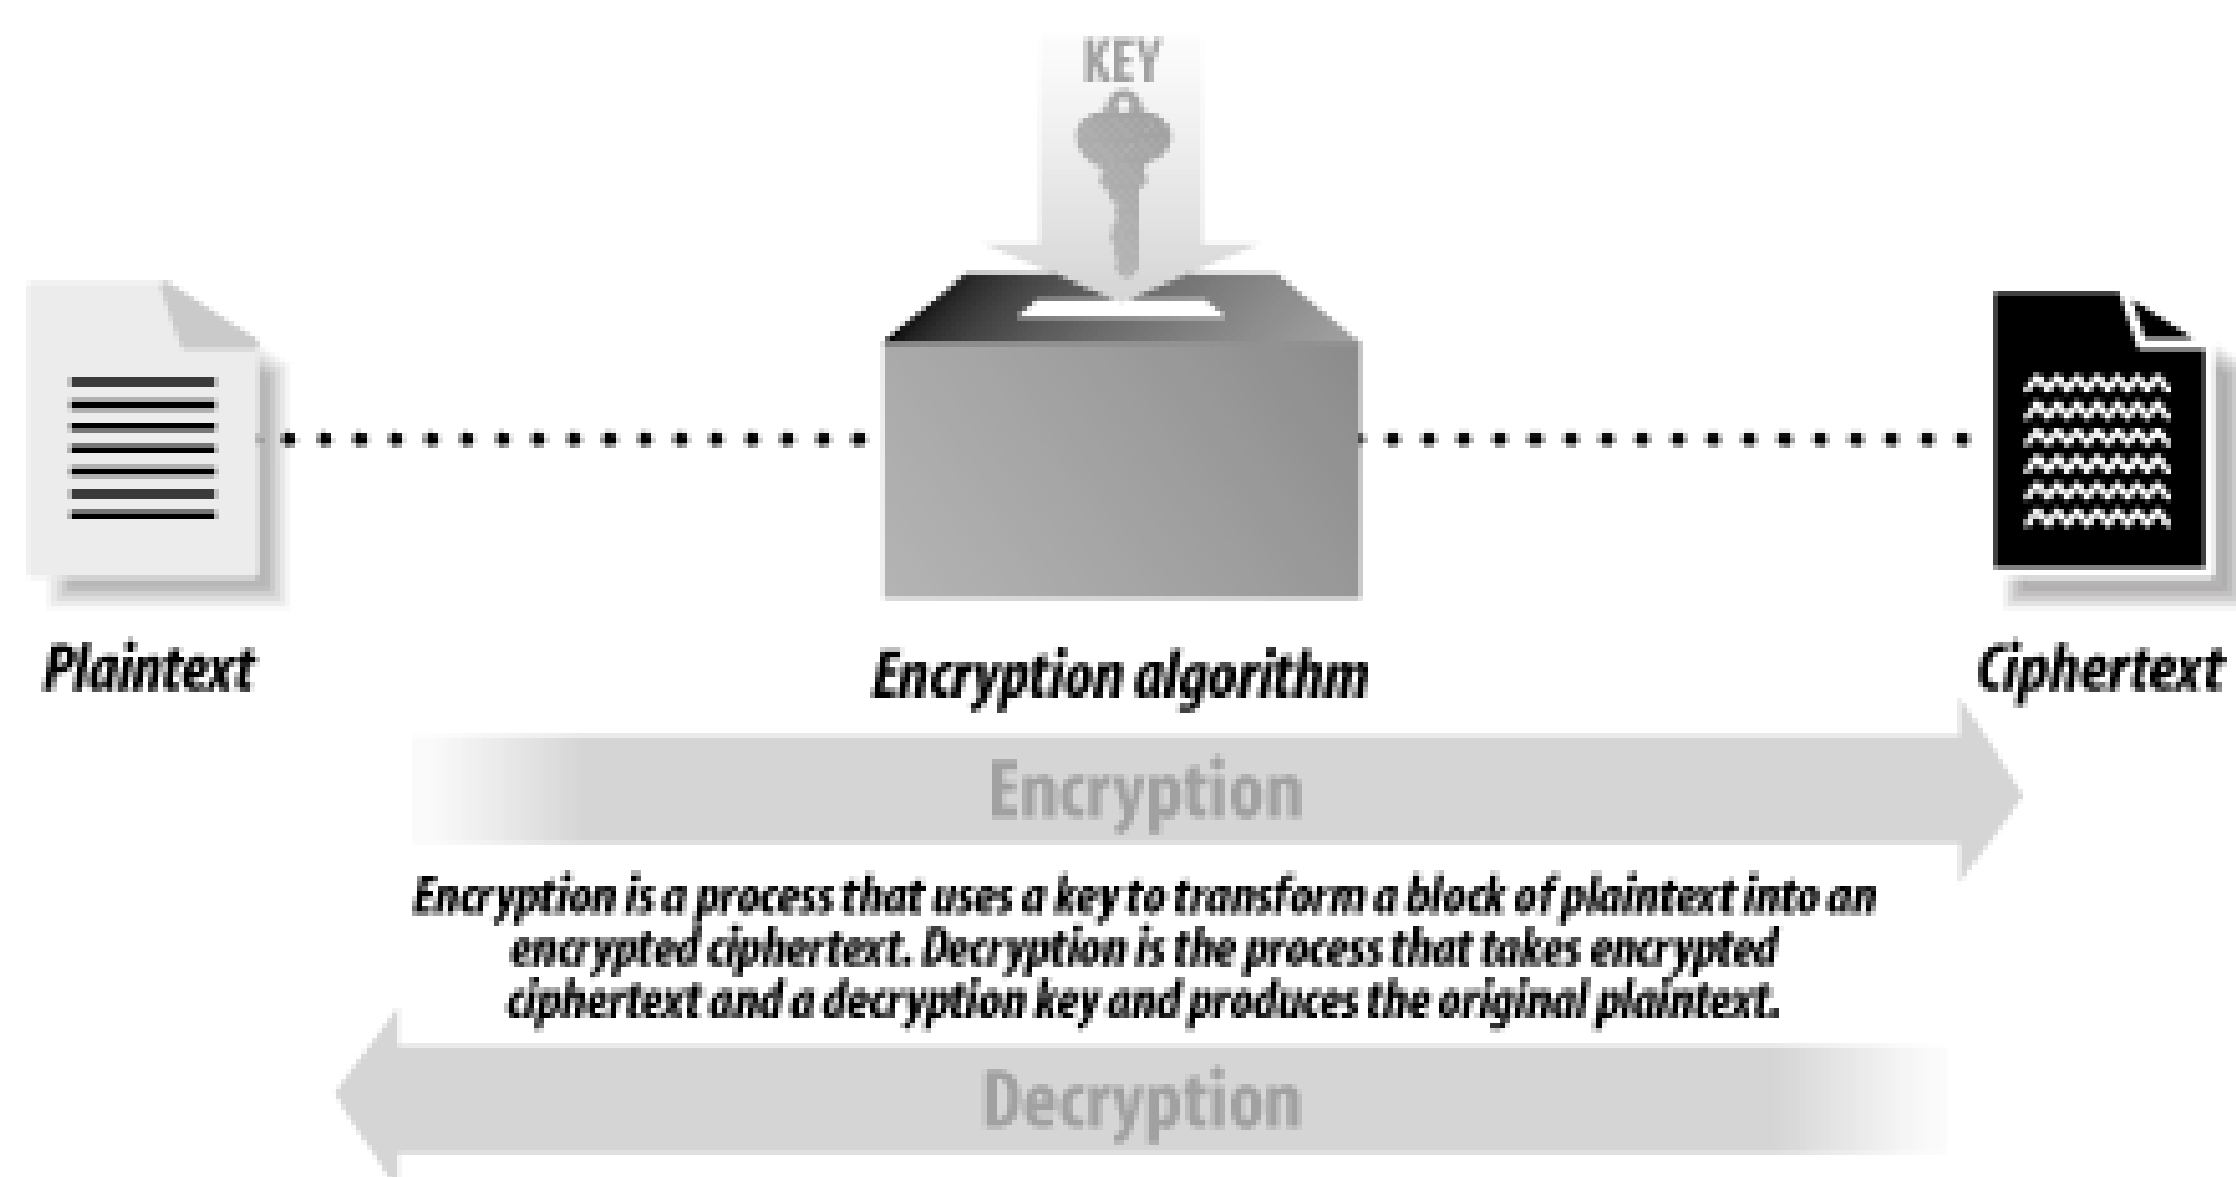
KEY

Plaintext

Encryption algorithm

Ciphertext

Encryption

Encryption is a process that uses a key to transform a block of plaintext into an encrypted ciphertext. Decryption is the process that takes encrypted ciphertext and a decryption key and produces the original plaintext.

Decryption